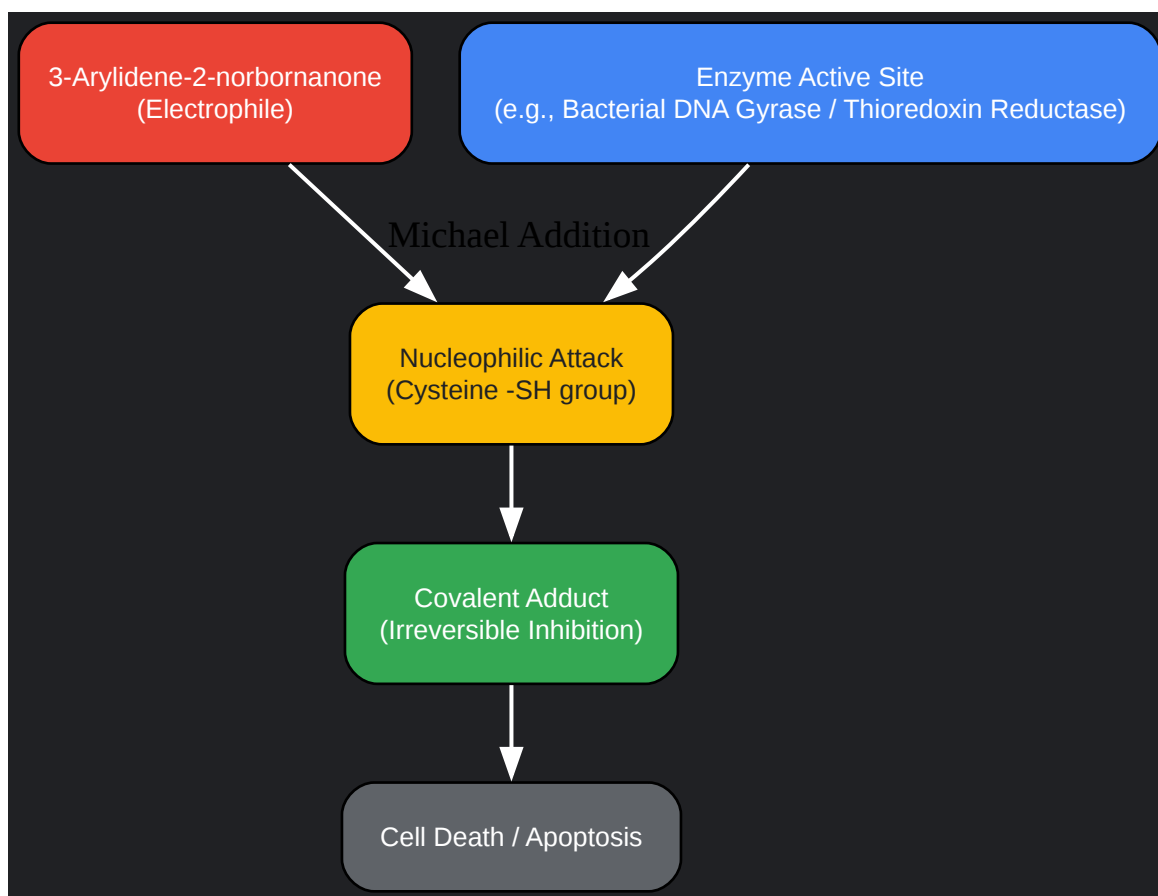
3-Arylidene-2-norbornanone
(Electrophile)

Enzyme Active Site
(e.g., Bacterial DNA Gyrase / Thioredoxin Reductase)

Michael Addition

Nucleophilic Attack
(Cysteine -SH group)

Covalent Adduct
(Irreversible Inhibition)

Cell Death / Apoptosis